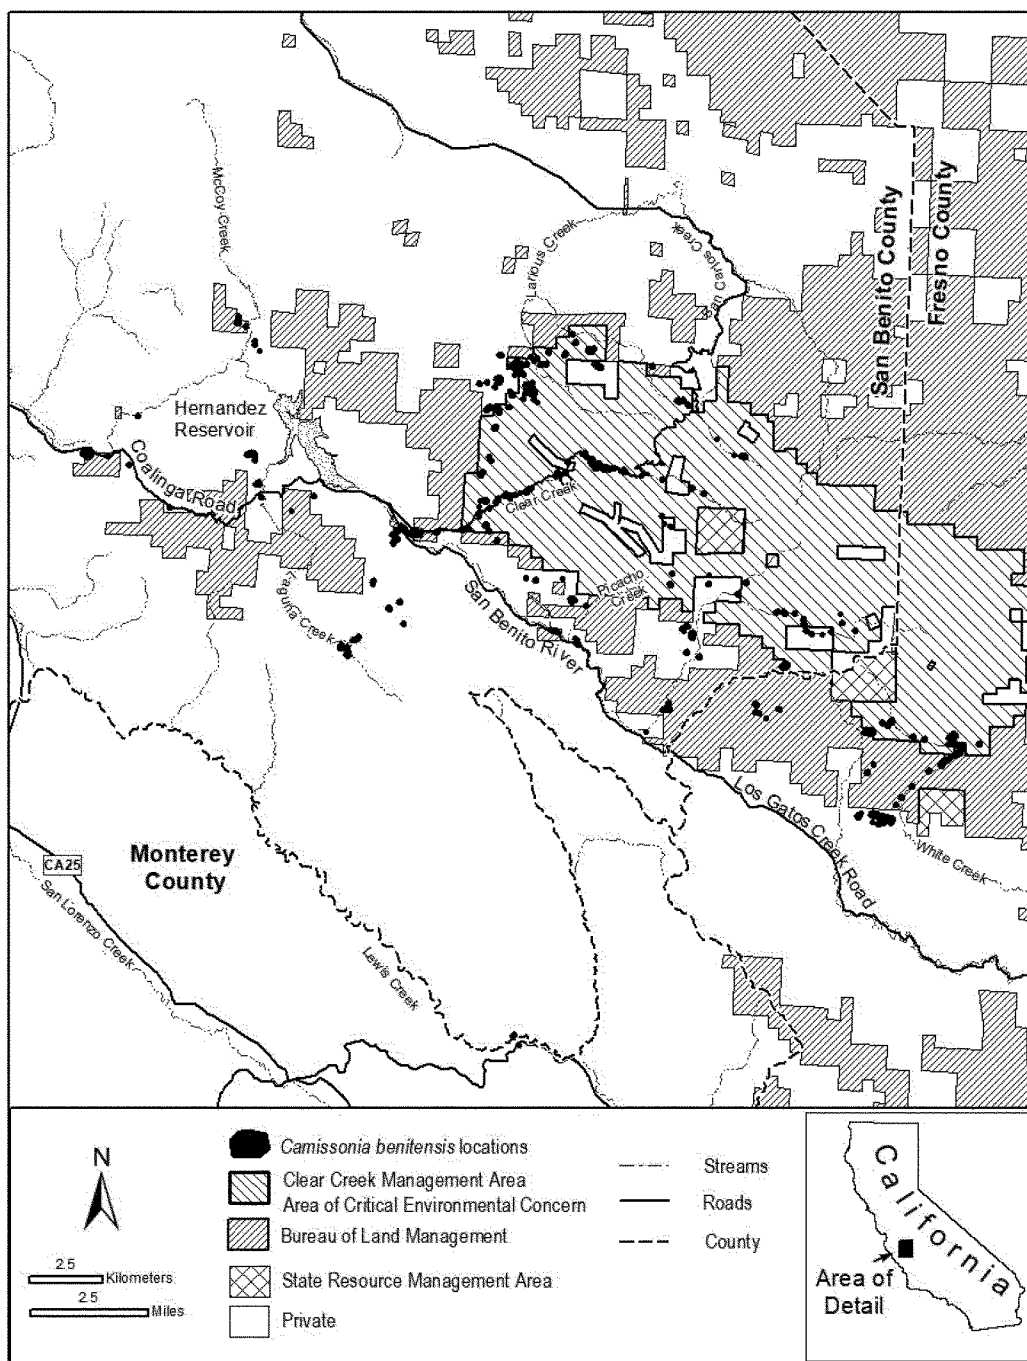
McCoy Creek
Larious Creek
San Carlos Creek
San Benito County
Fresno County
Hernandez Reservoir
Coalinga Road
Clear Creek
Picacho Creek
San Benito River
Larguna Creek
Los Gatos Creek Road
White Creek
CA25
Monterey County
San Lorenzo Creek
Lewis Creek

N
2.5 Kilometers
2.5 Miles
*Camissonia benitensis* locations
Clear Creek Management Area
Area of Critical Environmental Concern
Bureau of Land Management
State Resource Management Area
Private
Streams
Roads
County
California
Area of Detail